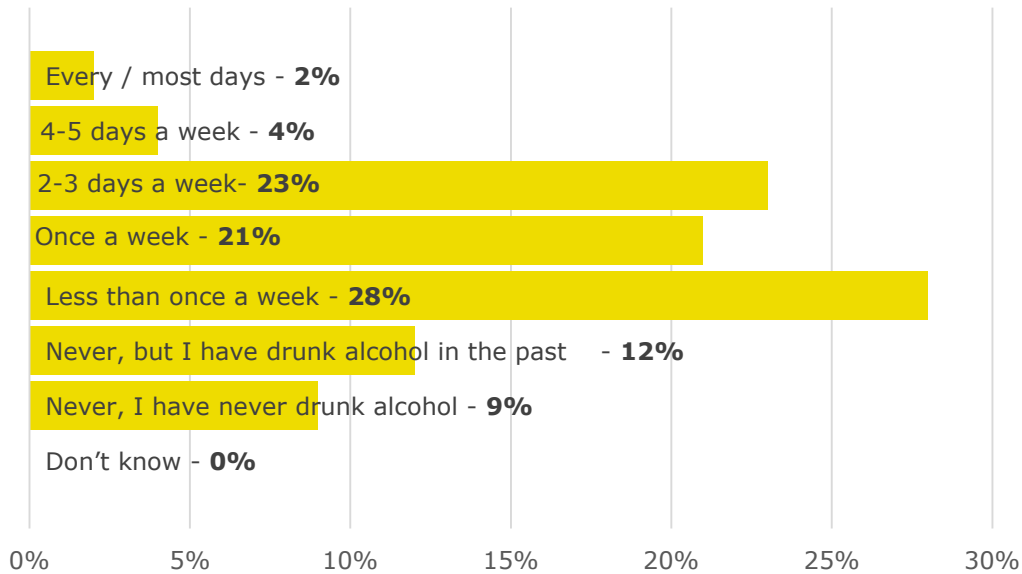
Every / most days - **2%**

4-5 days a week - **4%**

2-3 days a week- **23%**

Once a week - **21%**

Less than once a week - **28%**

Never, but I have drunk alcohol in the past - **12%**

Never, I have never drunk alcohol - **9%**

Don’t know - **0%**

0% 5% 10% 15% 20% 25% 30%